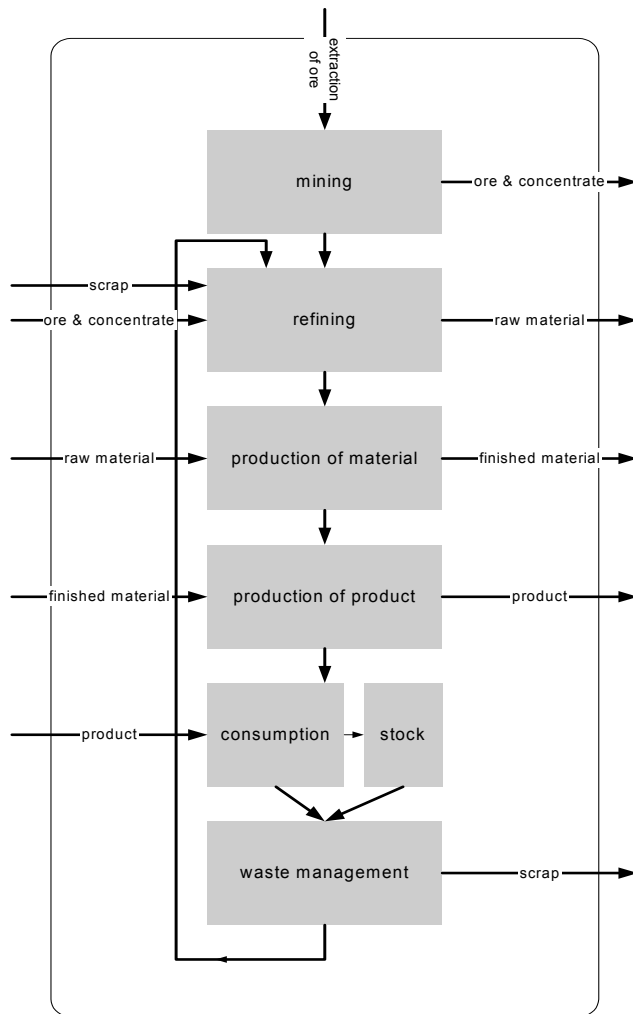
extraction of ore

mining

ore & concentrate

scrap

ore & concentrate

refining

raw material

raw material

production of material

finished material

finished material

production of product

product

product

consumption

stock

waste management

scrap